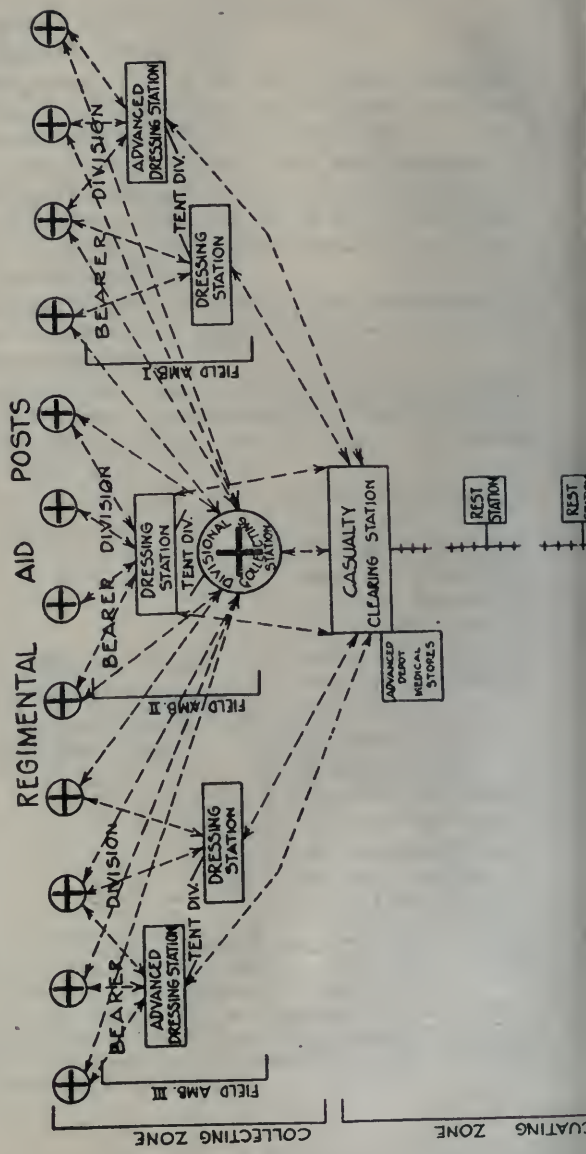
REGIMENTAL AID POSTS

BEARER DIVISION

ADVANCED DRESSING STATION

TENT DIV.

DRESSING STATION

FIELD AMB. I

BEARER DIVISION

DRESSING STATION

TENT DIV.

DIVISIONAL COLLECTING STATION

FIELD AMB. II

CASUALTY CLEARING STATION

ADVANCED DEPOT MEDICAL STORES

REST STATION

REST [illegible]

BEARER DIVISION

DRESSING STATION

TENT DIV.

ADVANCED DRESSING STATION

FIELD AMB. III

COLLECTING ZONE

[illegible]CUATING ZONE